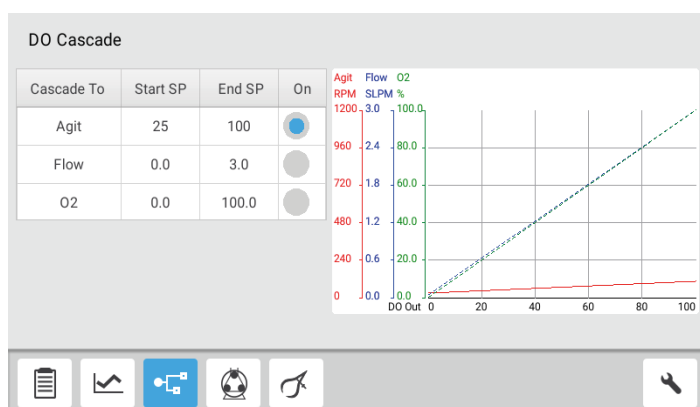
DO Cascade

| Cascade To | Start SP | End SP | On |
|---|---|---|---|
| Agit | 25 | 100 | |
| Flow | 0.0 | 3.0 | |
| O2 | 0.0 | 100.0 | |

Agit Flow O2
RPM SLPM %
1200 3.0 100.0
960 2.4 80.0
720 1.8 60.0
480 1.2 40.0
240 0.6 20.0
0 0.0 0.0
DO Out 0 20 40 60 80 100